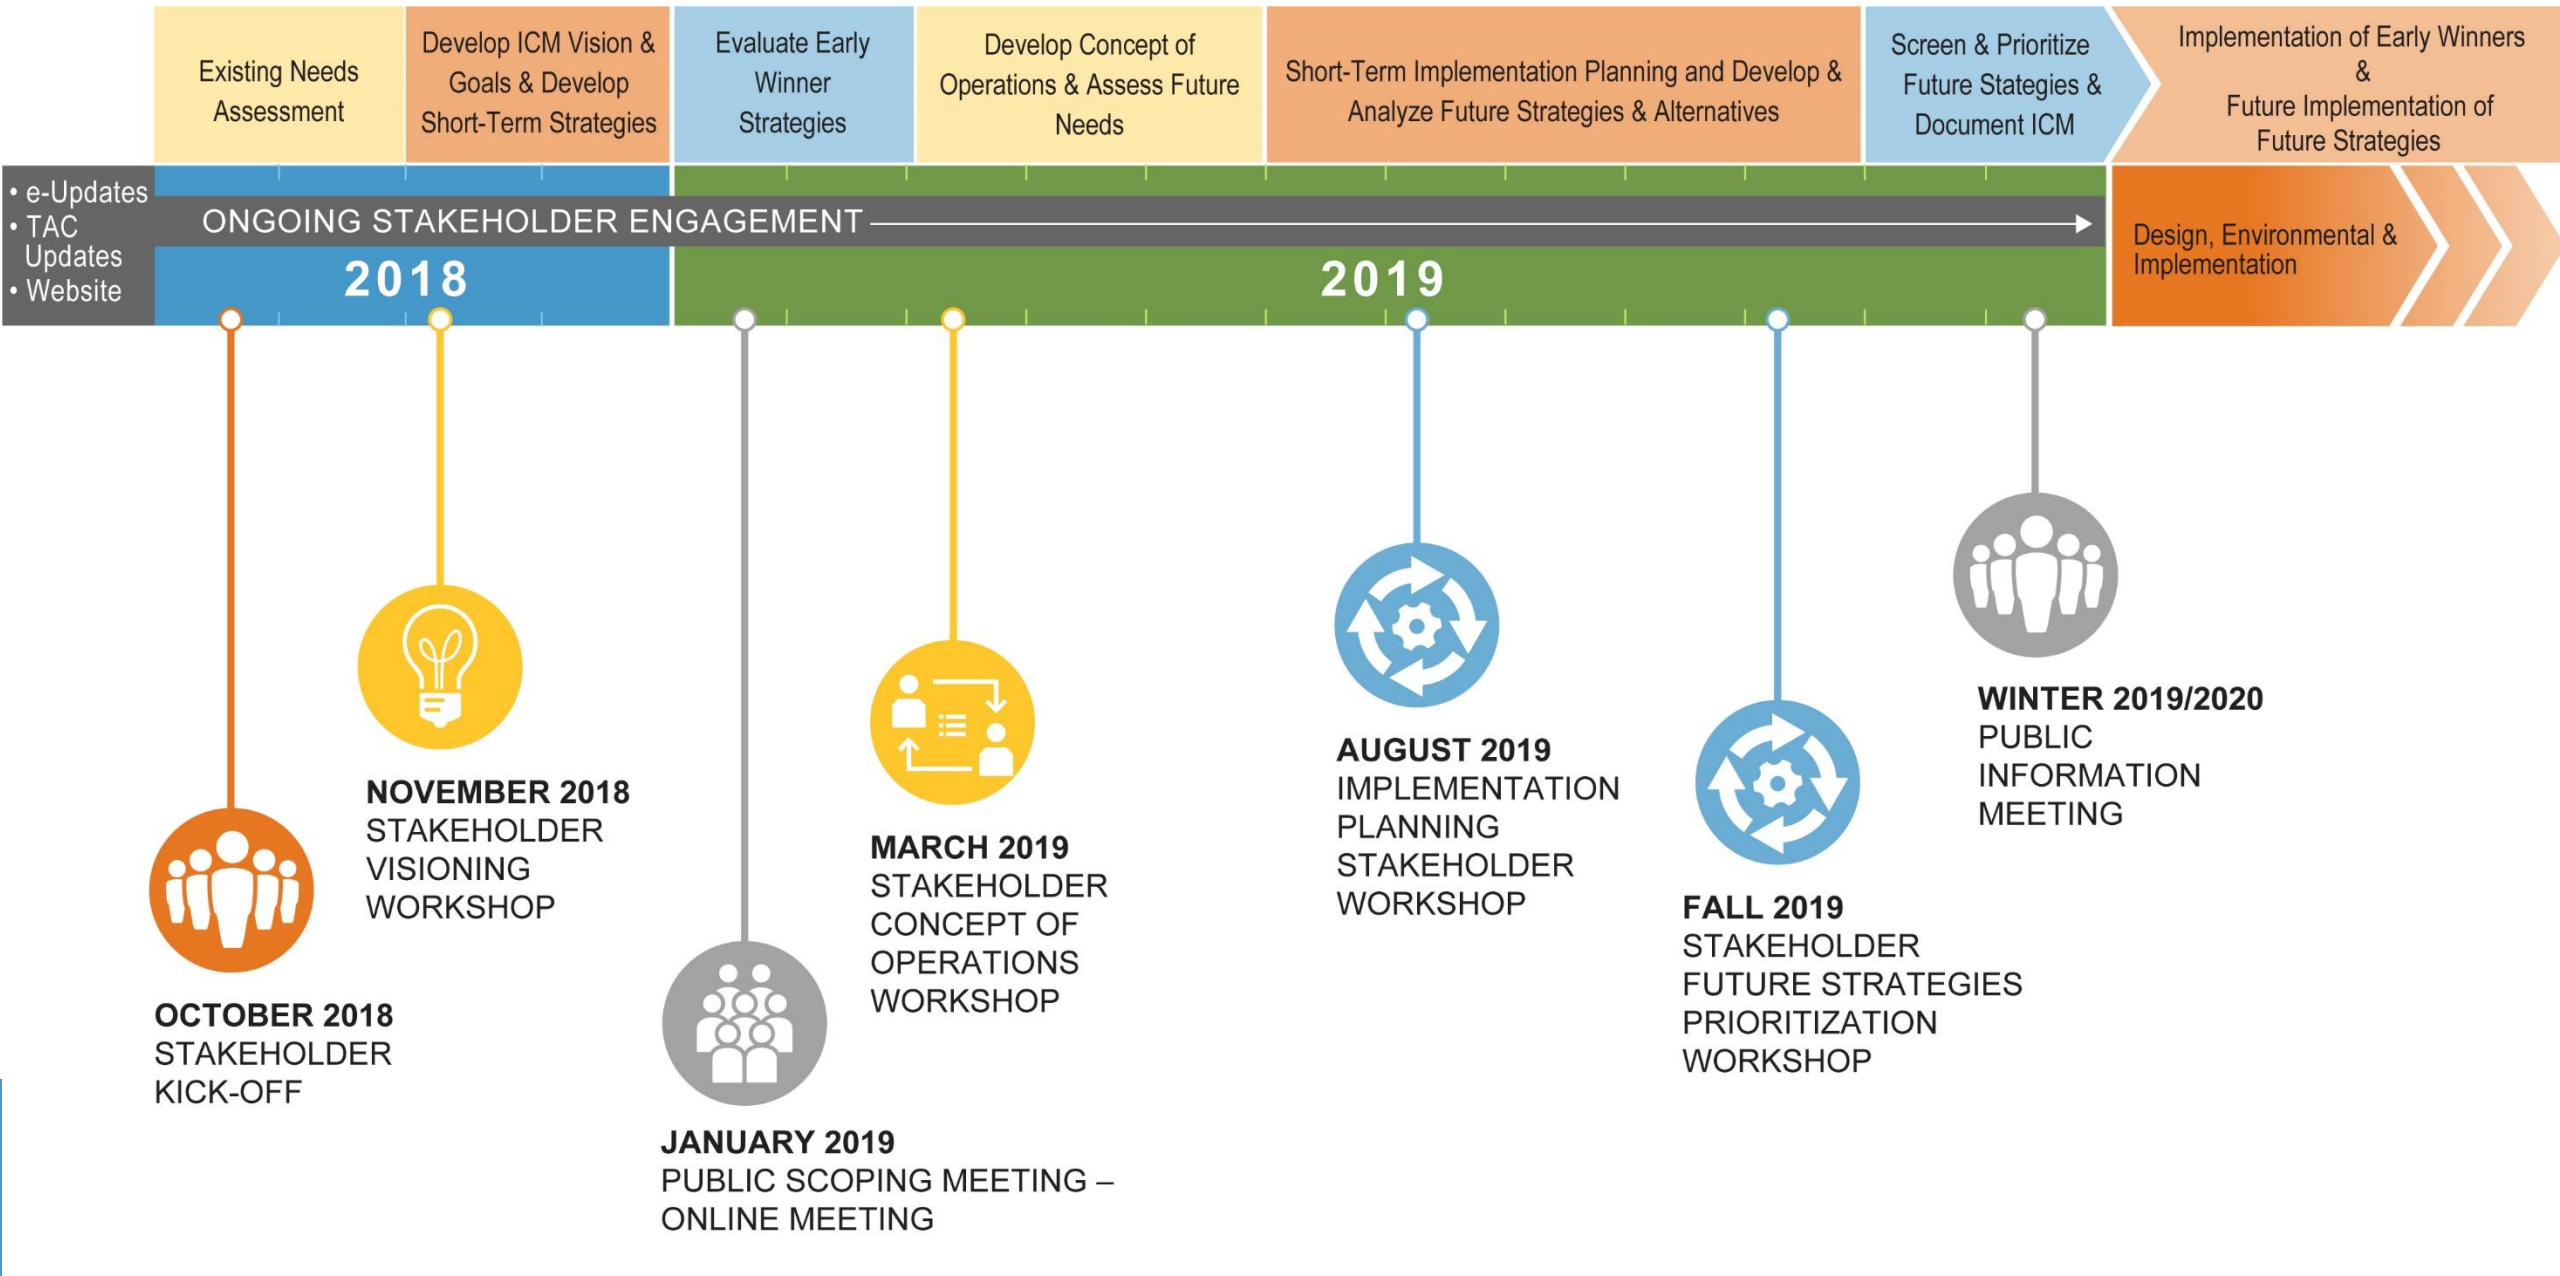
Existing Needs Assessment

Develop ICM Vision & Goals & Develop Short-Term Strategies

Evaluate Early Winner Strategies

Develop Concept of Operations & Assess Future Needs

Short-Term Implementation Planning and Develop & Analyze Future Strategies & Alternatives

Screen & Prioritize Future Stategies & Document ICM

Implementation of Early Winners & Future Implementation of Future Strategies

• e-Updates
• TAC Updates
• Website

ONGOING STAKEHOLDER ENGAGEMENT

2018

2019

Design, Environmental & Implementation

NOVEMBER 2018
STAKEHOLDER VISIONING WORKSHOP

OCTOBER 2018
STAKEHOLDER KICK-OFF

MARCH 2019
STAKEHOLDER CONCEPT OF OPERATIONS WORKSHOP

JANUARY 2019
PUBLIC SCOPING MEETING – ONLINE MEETING

AUGUST 2019
IMPLEMENTATION PLANNING STAKEHOLDER WORKSHOP

FALL 2019
STAKEHOLDER FUTURE STRATEGIES PRIORITIZATION WORKSHOP

WINTER 2019/2020
PUBLIC INFORMATION MEETING